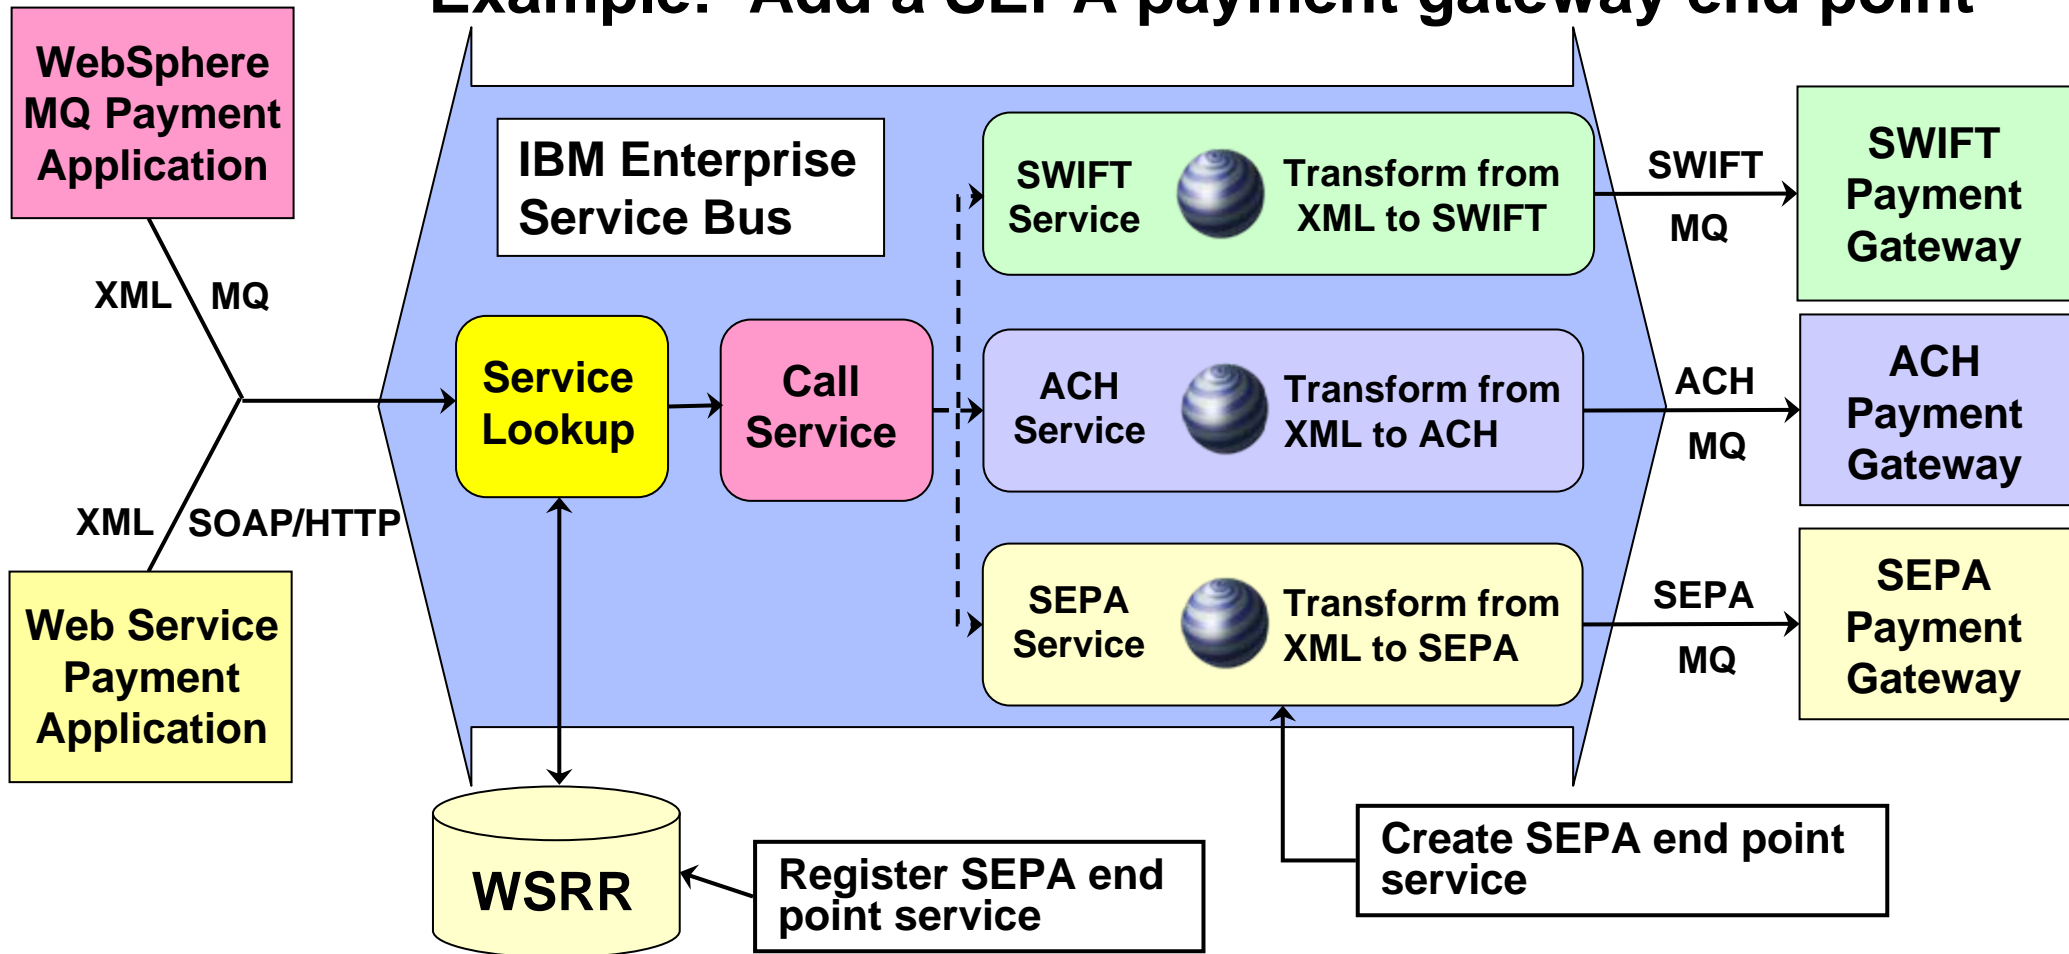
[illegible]

WebSphere MQ Payment Application

XML MQ

XML SOAP/HTTP

Web Service Payment Application

IBM Enterprise Service Bus

Service Lookup

Call Service

SWIFT Service

Transform from XML to SWIFT

ACH Service

Transform from XML to ACH

SEPA Service

Transform from XML to SEPA

SWIFT MQ

ACH MQ

SEPA MQ

SWIFT Payment Gateway

ACH Payment Gateway

SEPA Payment Gateway

WSRR

Register SEPA end point service

Create SEPA end point service